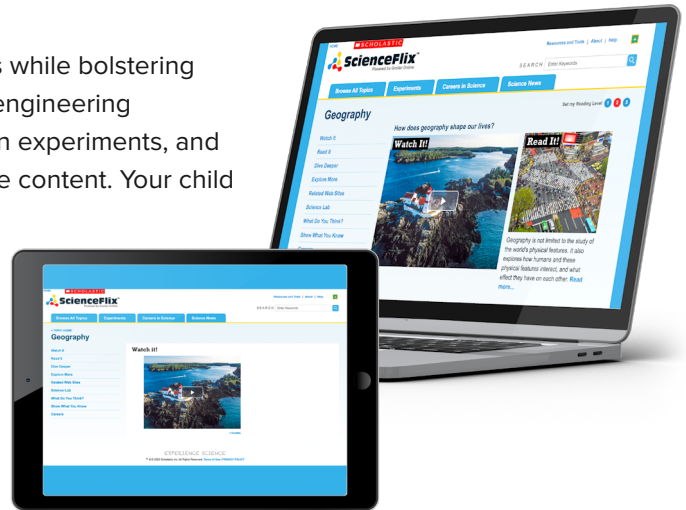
s while bolstering engineering n experiments, and e content. Your child

SCHOLASTIC
ScienceFlix
Resources and Tools | About | Help
SEARCH Enter Keywords
Browse All Topics
Experiments
Careers in Science
Science News
Set my Reading Level 1 2 3
Geography
How does geography shape our lives?
Watch It
Read It
Dive Deeper
Explore More
Related Web Sites
Science Lab
What Do You Think?
Show What You Know
Watch It!
Read It!
Geography is not limited to the study of the world's physical features. It also explores how humans and these physical features interact, and what effect they have on each other. Read more...

SCHOLASTIC
ScienceFlix
Resources and Tools | About | Help
SEARCH Enter Keywords
Browse All Topics
Experiments
Careers in Science
Science News
Geography
Watch It
Read It
Dive Deeper
Explore More
Related Web Sites
Science Lab
What Do You Think?
Show What You Know
Careers
Watch it!
EXPERIENCE SCIENCE